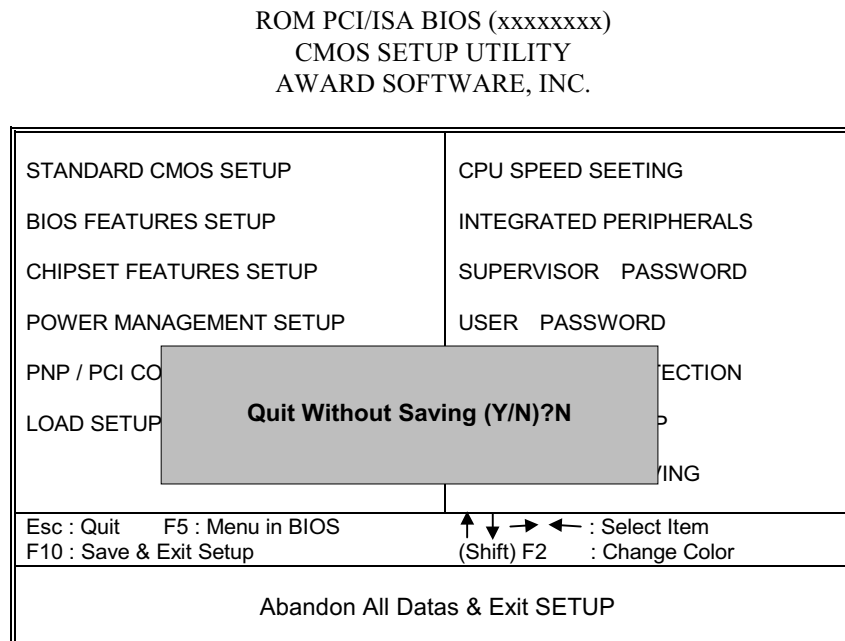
ROM PCI/ISA BIOS (xxxxxxxx)
CMOS SETUP UTILITY
AWARD SOFTWARE, INC.

| | |
|---|---|
| STANDARD CMOS SETUP | CPU SPEED SEETING |
| BIOS FEATURES SETUP | INTEGRATED PERIPHERALS |
| CHIPSET FEATURES SETUP | SUPERVISOR PASSWORD |
| POWER MANAGEMENT SETUP | USER PASSWORD |
| PNP / PCI CO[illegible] | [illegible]TECTION |
| LOAD SETUP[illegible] | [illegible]P |
| | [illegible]ING |

Quit Without Saving (Y/N)?N

Esc : Quit F5 : Menu in BIOS
F10 : Save & Exit Setup

↑ ↓ → ← : Select Item
(Shift) F2 : Change Color

Abandon All Datas & Exit SETUP